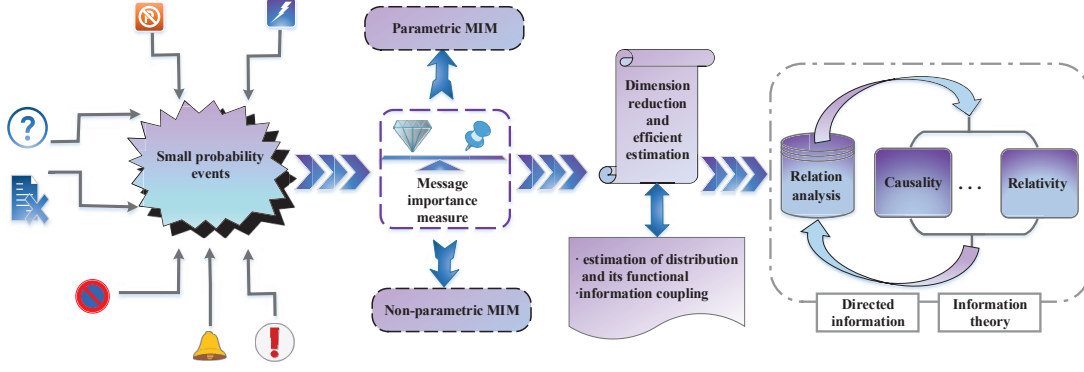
Small probability events

Parametric MIM

Message importance measure

Non-parametric MIM

Dimension reduction and efficient estimation

· estimation of distribution and its functional
·information coupling

Relation analysis

Causality

...

Relativity

Directed information

Information theory